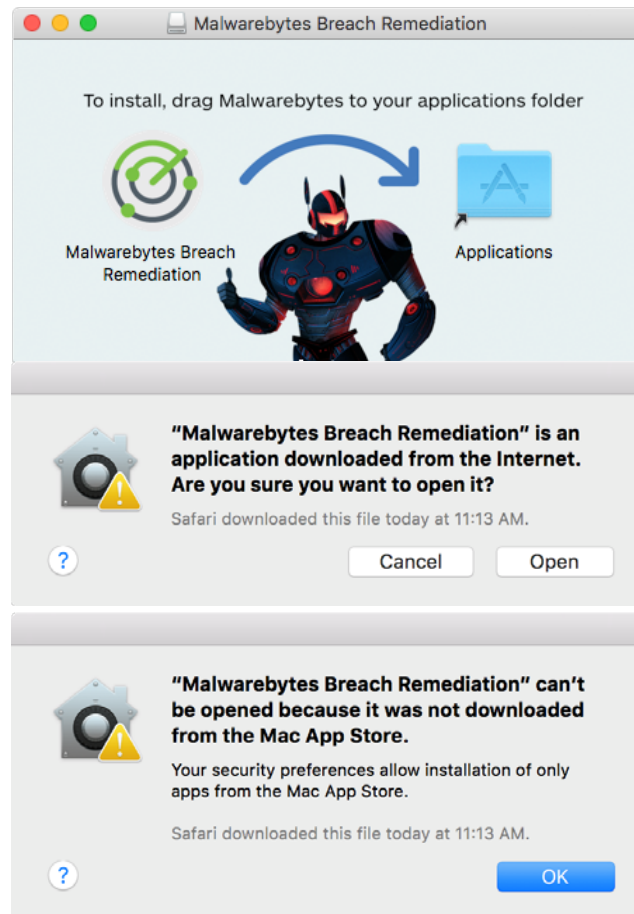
Malwarebytes Breach Remediation

To install, drag Malwarebytes to your applications folder

Malwarebytes Breach Remediation

Applications

"Malwarebytes Breach Remediation" is an application downloaded from the Internet. Are you sure you want to open it?

Safari downloaded this file today at 11:13 AM.

?

Cancel

Open

"Malwarebytes Breach Remediation" can't be opened because it was not downloaded from the Mac App Store.

Your security preferences allow installation of only apps from the Mac App Store.

Safari downloaded this file today at 11:13 AM.

?

OK